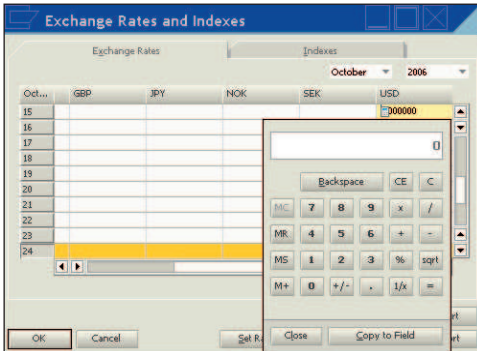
Exchange Rates and Indexes

Exchange Rates | Indexes

October | 2006

| Oct... | GBP | JPY | NOK | SEK | USD |
|---|---|---|---|---|---|
| 15 | | | | | 000000 |
| 16 | | | | | |
| 17 | | | | | |
| 18 | | | | | |
| 19 | | | | | |
| 20 | | | | | |
| 21 | | | | | |
| 22 | | | | | |
| 23 | | | | | |
| 24 | | | | | |

0

Backspace | CE | C
MC | 7 | 8 | 9 | x | /
MR | 4 | 5 | 6 | + | -
MS | 1 | 2 | 3 | % | sqrt
M+ | 0 | +/- | . | 1/x | =

Close | Copy to Field

OK | Cancel | Set R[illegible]

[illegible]rt
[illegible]rt